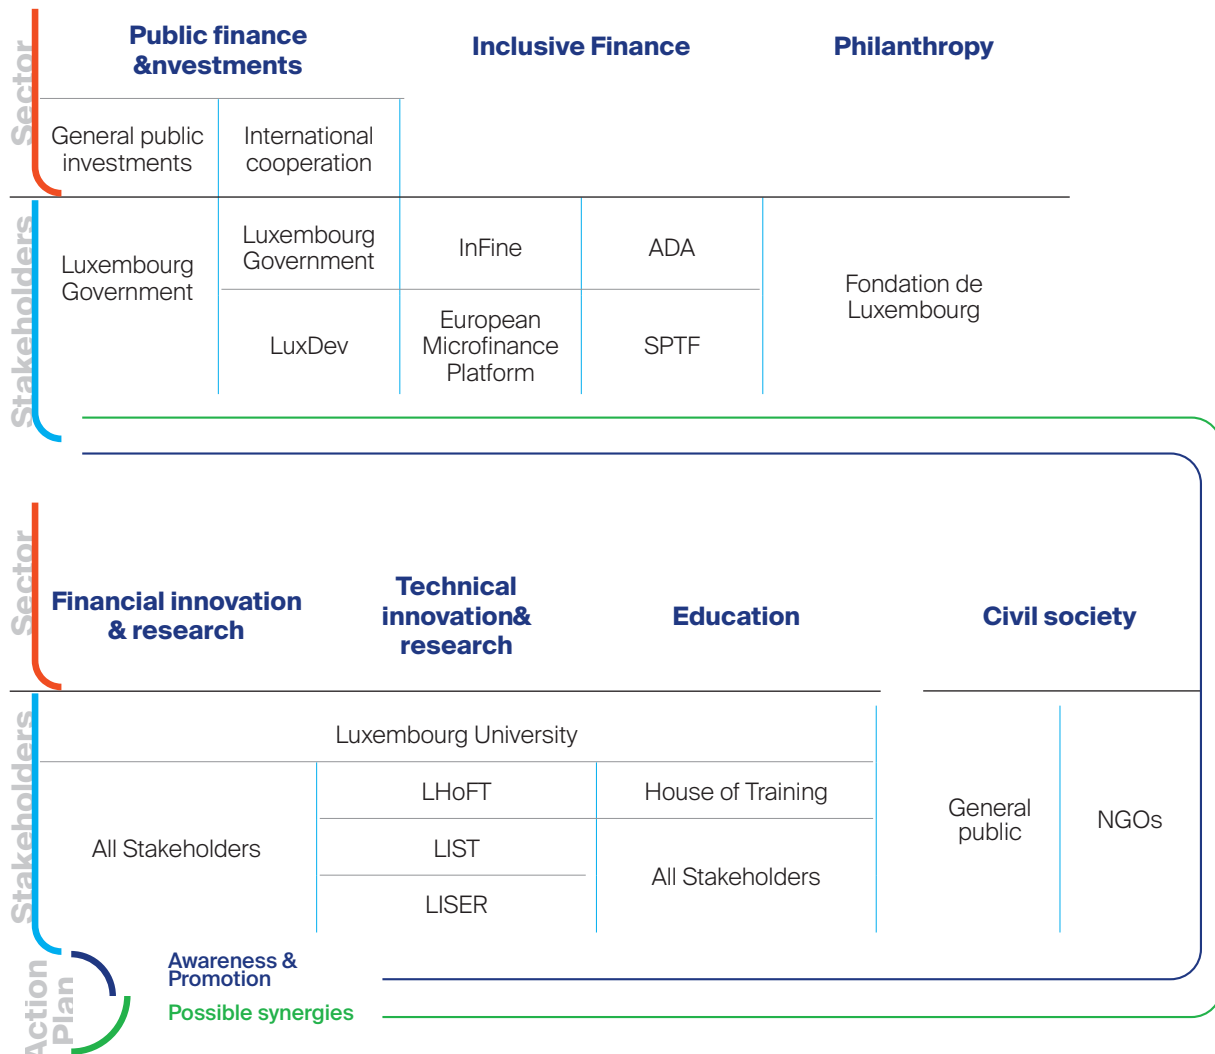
Sector

| Public finance &nvestments | | Inclusive Finance | | Philanthropy |
|---|---|---|---|---|
| General public investments | International cooperation | | | |

Stakeholders

| | | | | |
|---|---|---|---|---|
| Luxembourg Government | Luxembourg Government | InFine | ADA | Fondation de Luxembourg |
| | LuxDev | European Microfinance Platform | SPTF | |

Sector

| Financial innovation & research | Technical innovation& research | Education | Civil society |
|---|---|---|---|

Stakeholders

| | | | | |
|---|---|---|---|---|
| Luxembourg University | | | General public | NGOs |
| All Stakeholders | LHoFT | House of Training | | |
| | LIST | All Stakeholders | | |
| | LISER | | | |

Action Plan

Awareness & Promotion

Possible synergies